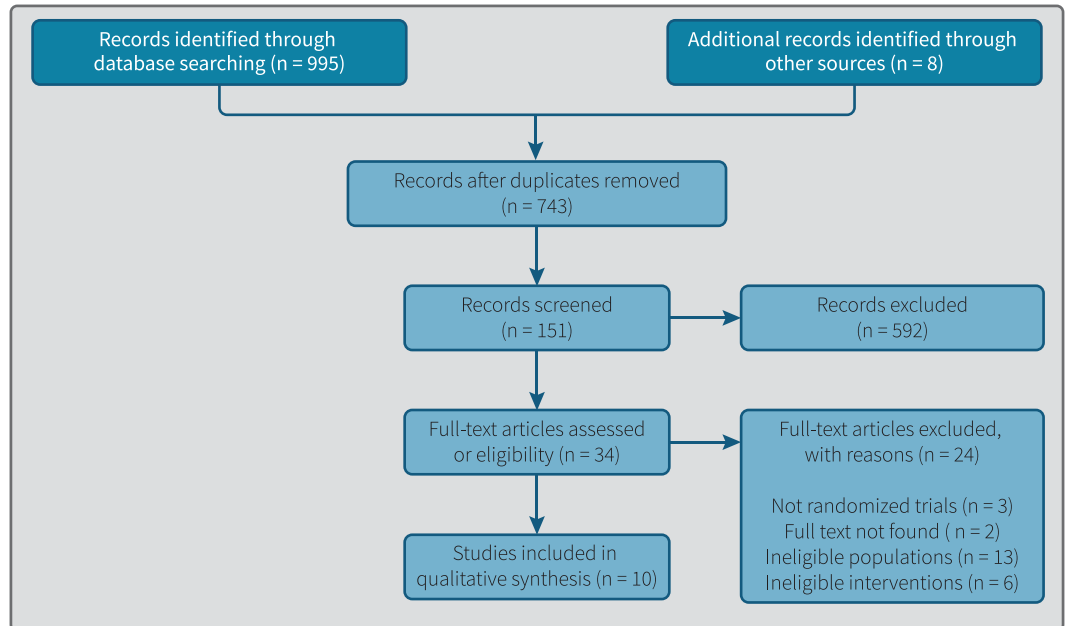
Records identified through database searching (n = 995)

Additional records identified through other sources (n = 8)

Records after duplicates removed (n = 743)

Records screened (n = 151)

Records excluded (n = 592)

Full-text articles assessed or eligibility (n = 34)

Full-text articles excluded, with reasons (n = 24)

Not randomized trials (n = 3)
Full text not found ( n = 2)
Ineligible populations (n = 13)
Ineligible interventions (n = 6)

Studies included in qualitative synthesis (n = 10)